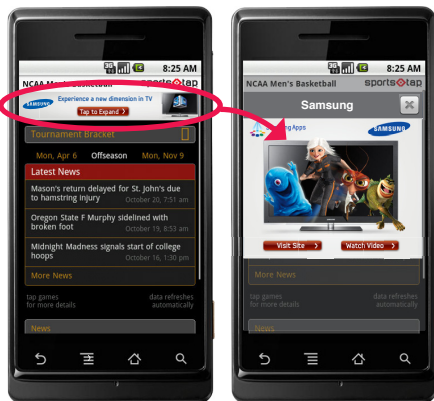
3G 8:25 AM

NCAA Men's Basketball sportstap

SAMSUNG Experience a new dimension in TV

Tap to Expand

Tournament Bracket

Mon, Apr 6 Offseason Mon, Nov 9

Latest News

Mason's return delayed for St. John's due to hamstring injury
October 20, 7:51 PM

Oregon State F Murphy sidelined with broken foot
October 19, 8:53 AM

Midnight Madness signals start of college hoops
October 16, 1:50 PM

More News

tap games for more details

data refreshes automatically

News

3G 8:25 AM

NCAA Men's Basketball sportstap

Samsung

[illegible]ng Apps

SAMSUNG

Visit Site

Watch Video

More News

tap games for more details

data refreshes automatically

News